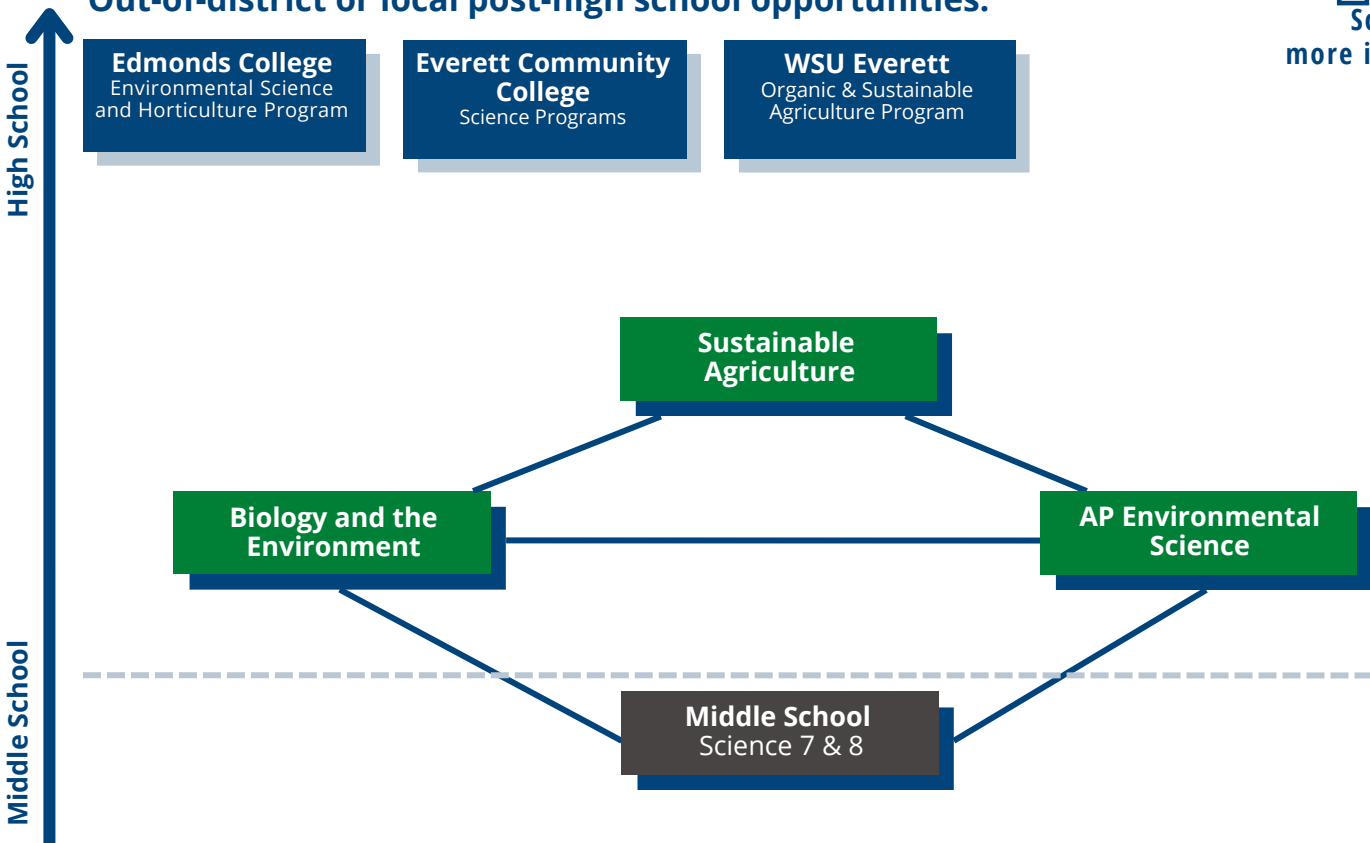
Out-of-district or local post-high school opportunities:

Sc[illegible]
more i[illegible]

High School

Edmonds College
Environmental Science and Horticulture Program

Everett Community College
Science Programs

WSU Everett
Organic & Sustainable Agriculture Program

Sustainable Agriculture

Biology and the Environment

AP Environmental Science

Middle School

Middle School
Science 7 & 8